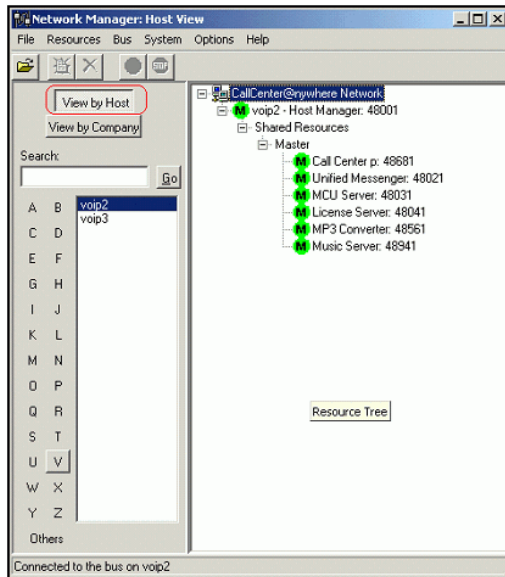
Network Manager: Host View

File Resources Bus System Options Help

View by Host

View by Company

Search:

Go

A B
C D
E F
G H
I J
K L
M N
O P
Q R
S T
U V
W X
Y Z

Others

voip2
voip3

CallCenter@nywhere Network
M voip2 - Host Manager: 48001
Shared Resources
Master
M Call Center p: 48681
M Unified Messenger: 48021
M MCU Server: 48031
M License Server: 48041
M MP3 Converter: 48561
M Music Server: 48941

Resource Tree

Connected to the bus on voip2